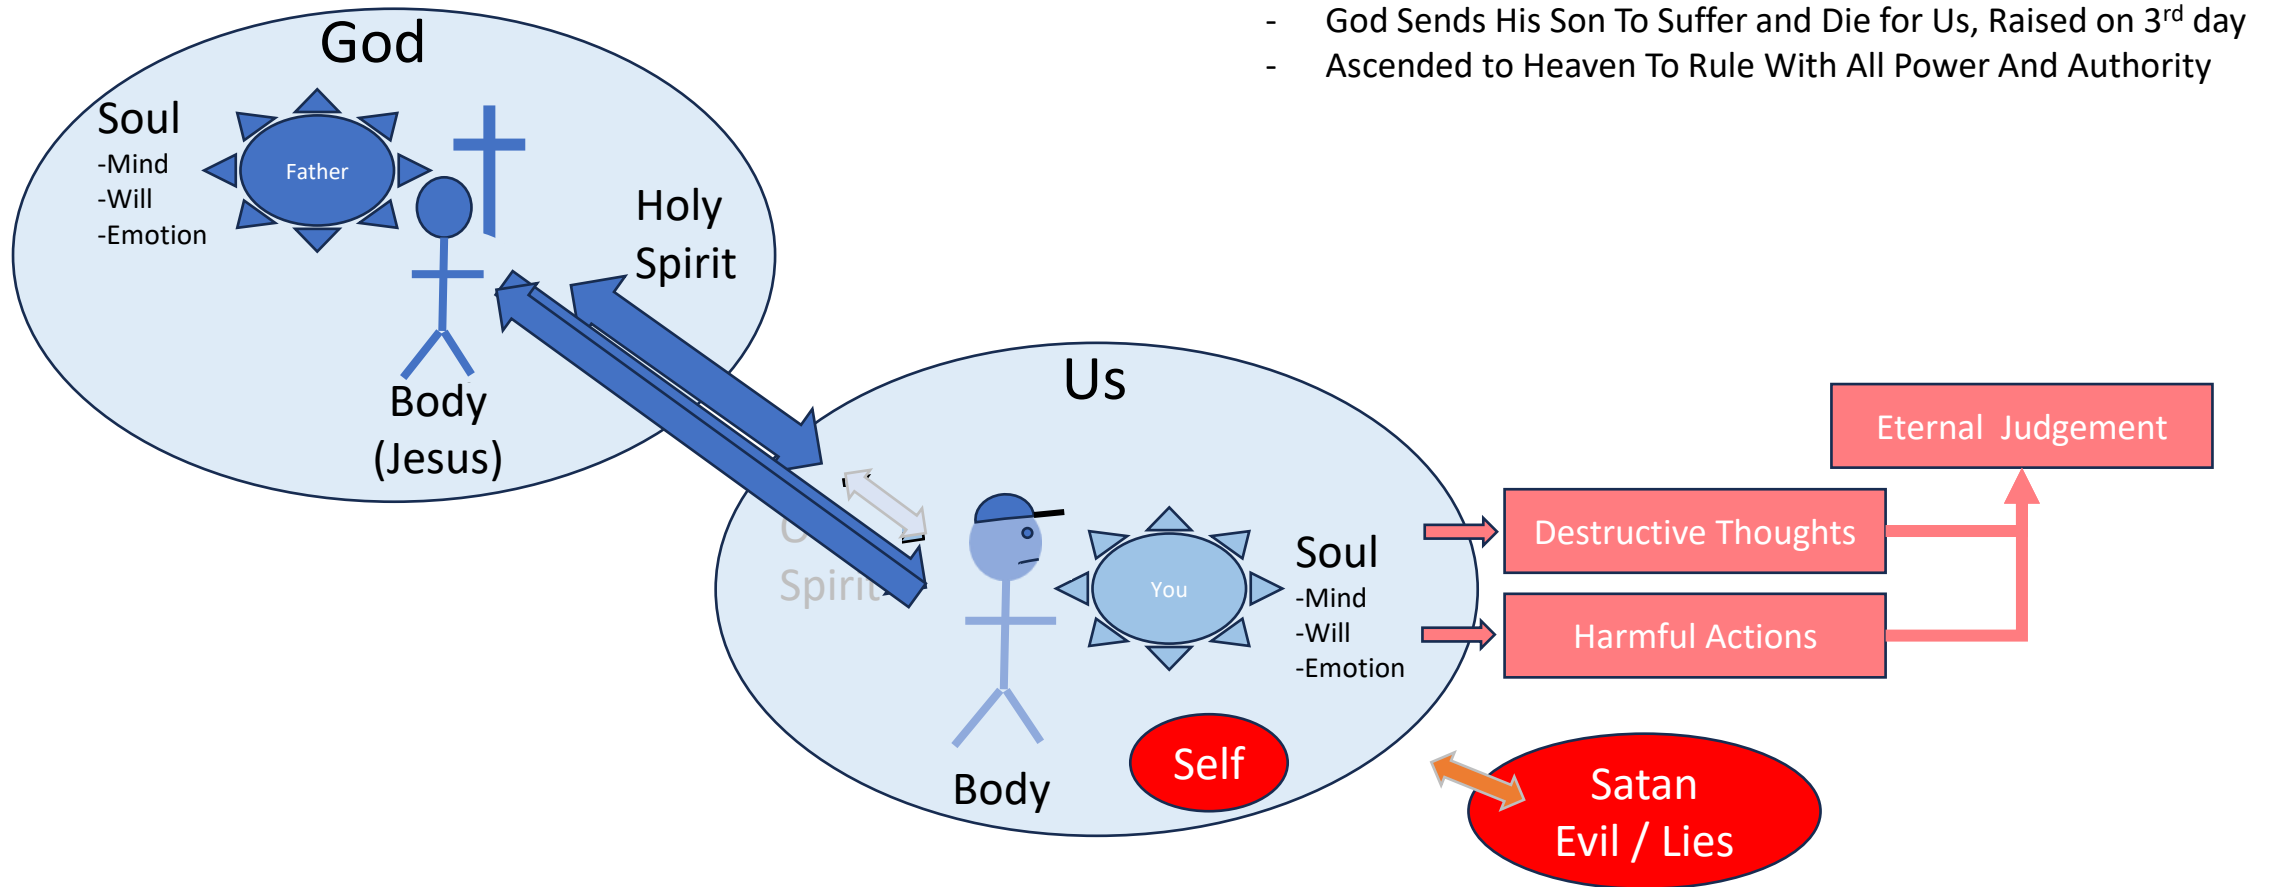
- God Sends His Son To Suffer and Die for Us, Raised on 3$^{rd}$ day
- Ascended to Heaven To Rule With All Power And Authority

God

Soul
-Mind
-Will
-Emotion

Father

Holy Spirit

Body (Jesus)

Us

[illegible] Spirit

You

Soul
-Mind
-Will
-Emotion

Body

Self

Eternal Judgement

Destructive Thoughts

Harmful Actions

Satan
Evil / Lies